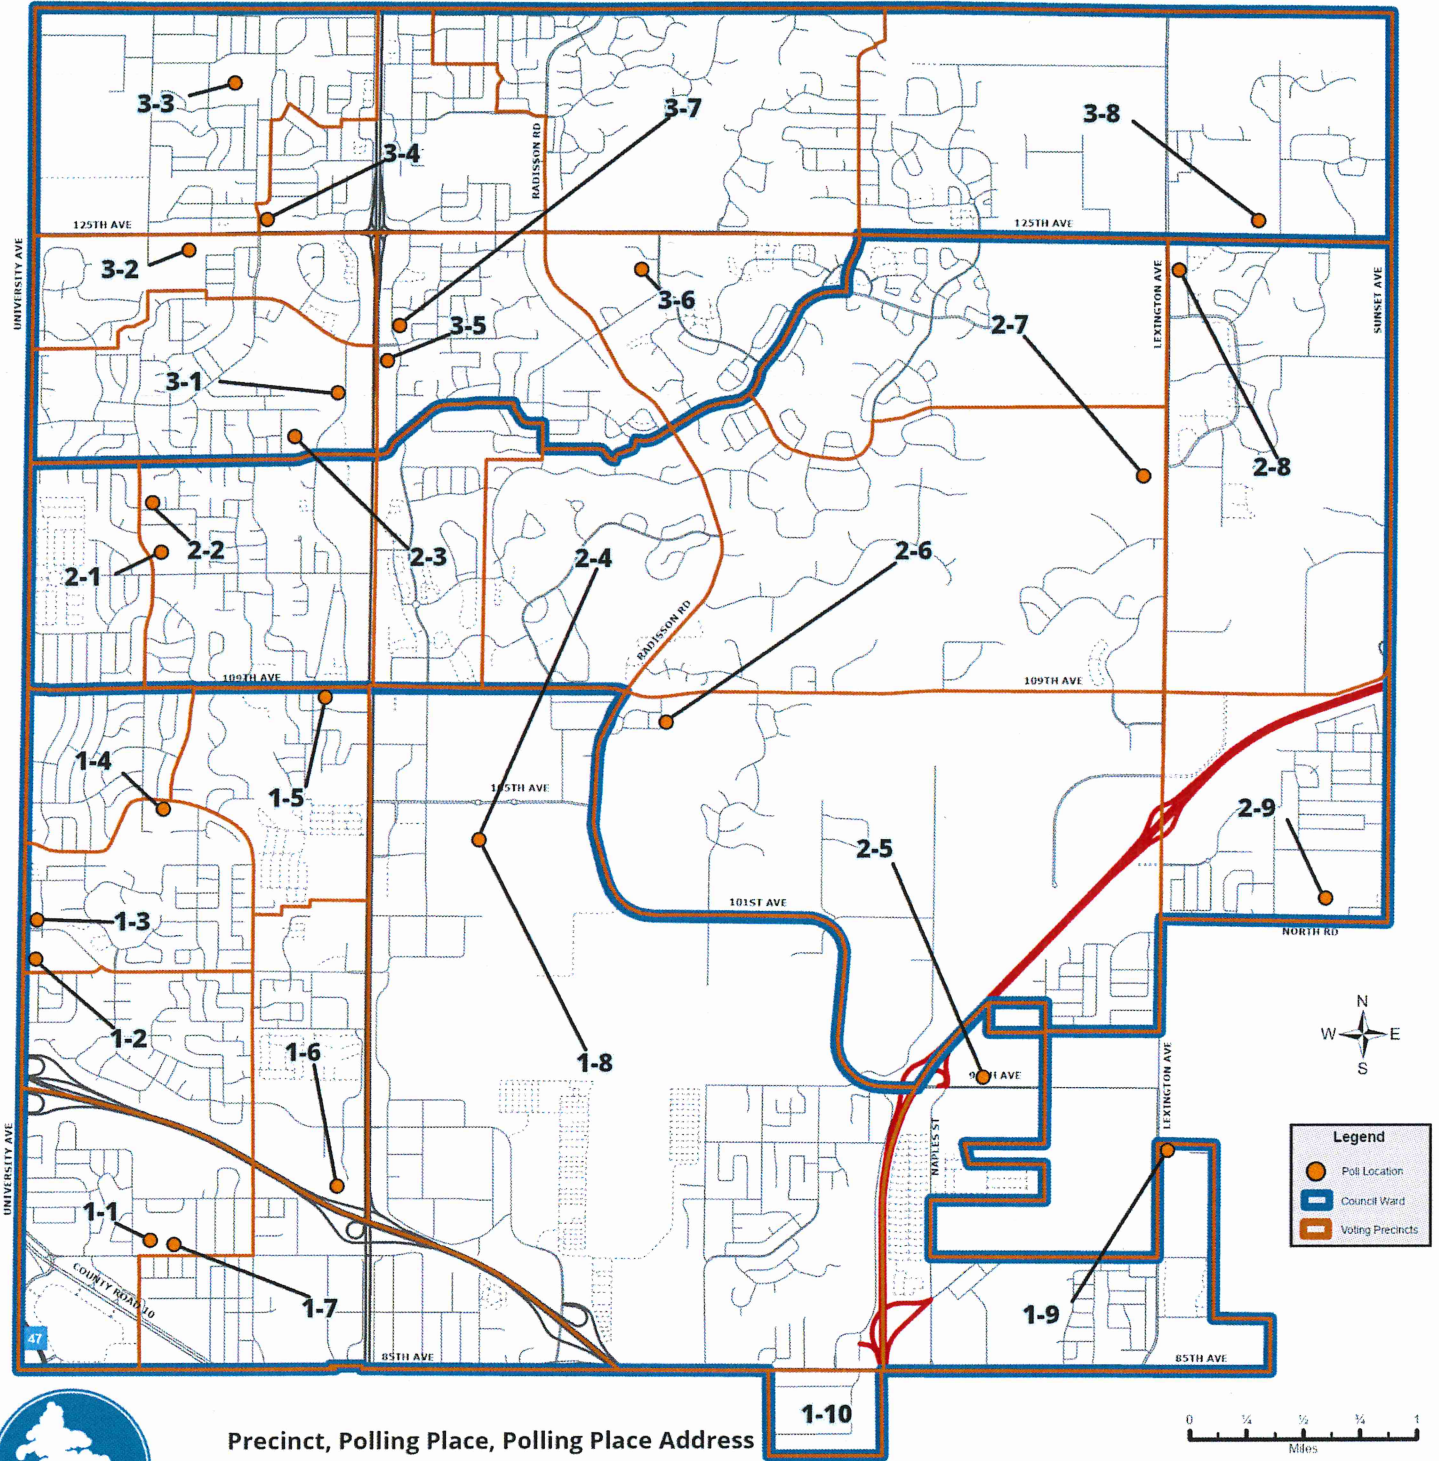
3-3
3-4
3-7
3-8
125TH AVE
RADISSON RD
125TH AVE
UNIVERSITY AVE
3-2
3-6
3-5
2-7
LEXINGTON AVE
SUNSET AVE
3-1
2-8
2-2
2-3
2-4
2-6
2-1
RADISSON RD
109TH AVE
109TH AVE
1-4
1-5
105TH AVE
2-9
2-5
1-3
101ST AVE
NORTH RD
1-2
1-6
1-8
N
W
E
S
9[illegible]H AVE
NAPLES ST
LEXINGTON AVE
UNIVERSITY AVE
Legend
Poll Location
Council Ward
Voting Precincts
1-1
COUNTY ROAD 10
1-7
1-9
47
85TH AVE
85TH AVE
1-10
Precinct, Polling Place, Polling Place Address
0
¼
½
¾
1
Miles